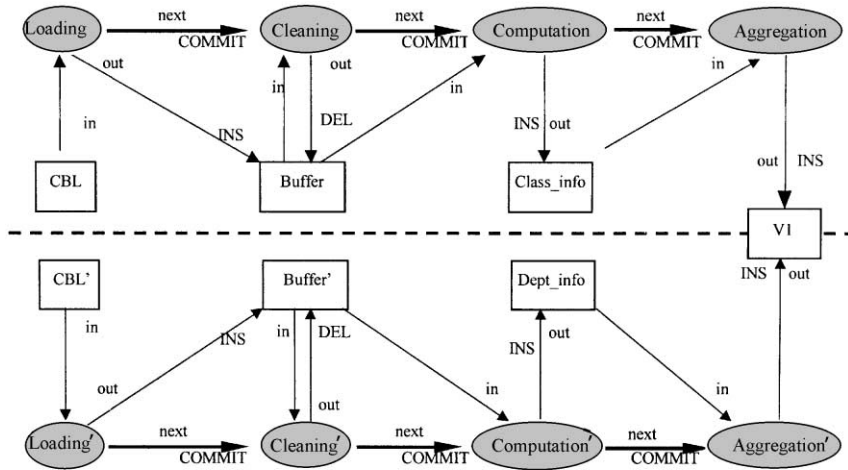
Loading
next
COMMIT
Cleaning
next
COMMIT
Computation
next
COMMIT
Aggregation
out
out
in
in
in
in
DEL
INS
INS
out
CBL
Buffer
Class_info
out
INS
V1
CBL'
Buffer'
Dept_info
INS
out
in
INS
in
DEL
out
INS
out
out
in
in
Loading'
next
COMMIT
Cleaning'
next
COMMIT
Computation'
next
COMMIT
Aggregation'